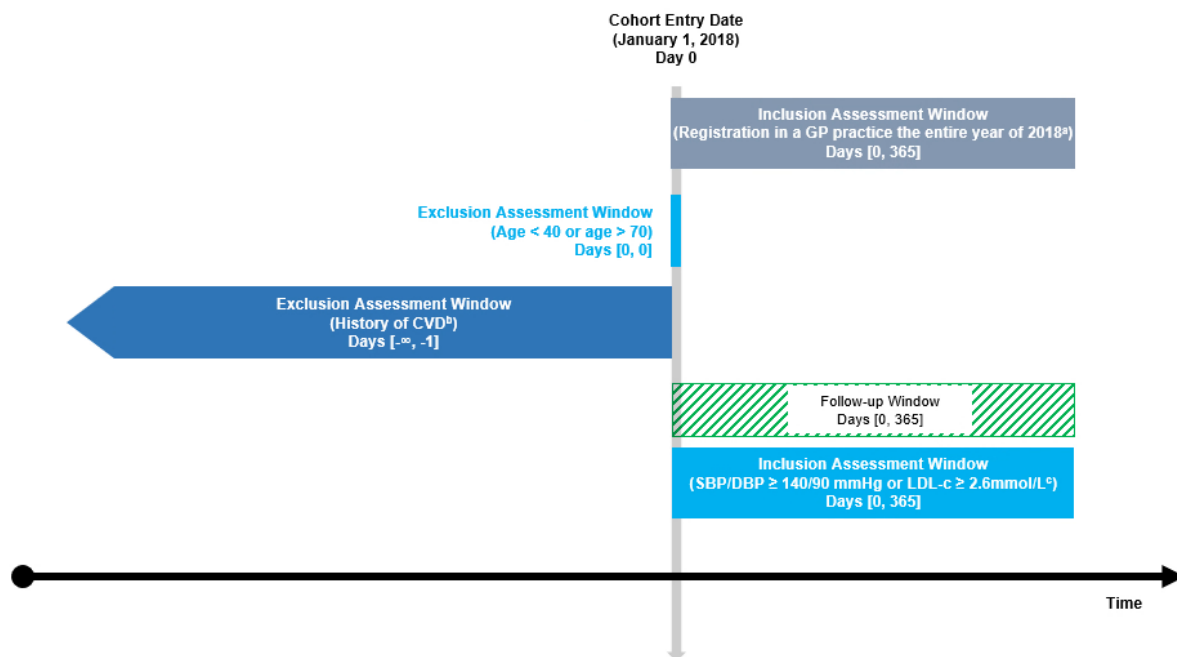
Cohort Entry Date
(January 1, 2018)
Day 0

Inclusion Assessment Window
(Registration in a GP practice the entire year of 2018$^{a}$)
Days [0, 365]

Exclusion Assessment Window
(Age < 40 or age > 70)
Days [0, 0]

Exclusion Assessment Window
(History of CVD$^{b}$)
Days [-∞, -1]

Follow-up Window
Days [0, 365]

Inclusion Assessment Window
(SBP/DBP ≥ 140/90 mmHg or LDL-c ≥ 2.6mmol/L$^{c}$)
Days [0, 365]

Time